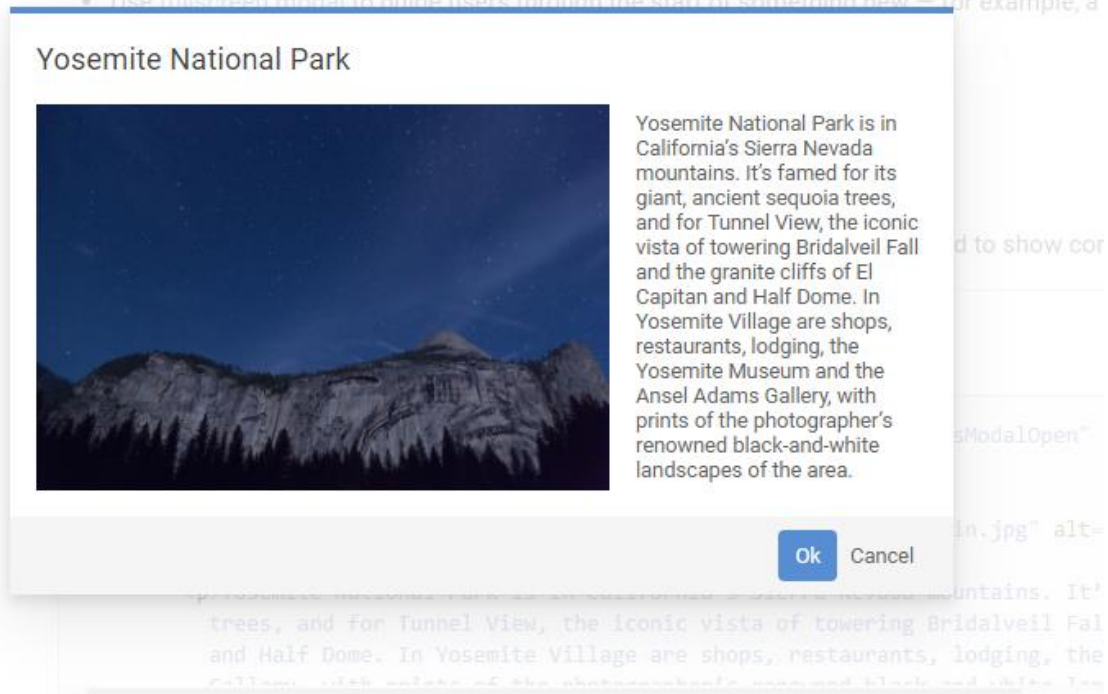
• Use fullscreen modal to guide users through the start of something new — for example, a

Yosemite National Park

Yosemite National Park is in California's Sierra Nevada mountains. It's famed for its giant, ancient sequoia trees, and for Tunnel View, the iconic vista of towering Bridalveil Fall and the granite cliffs of El Capitan and Half Dome. In Yosemite Village are shops, restaurants, lodging, the Yosemite Museum and the Ansel Adams Gallery, with prints of the photographer's renowned black-and-white landscapes of the area.

d to show cor

sModalOpen"

in.jpg" alt=

Ok Cancel

<p>Yosemite National Park is in California's Sierra Nevada mountains. It'
trees, and for Tunnel View, the iconic vista of towering Bridalveil Fal
and Half Dome. In Yosemite Village are shops, restaurants, lodging, the
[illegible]